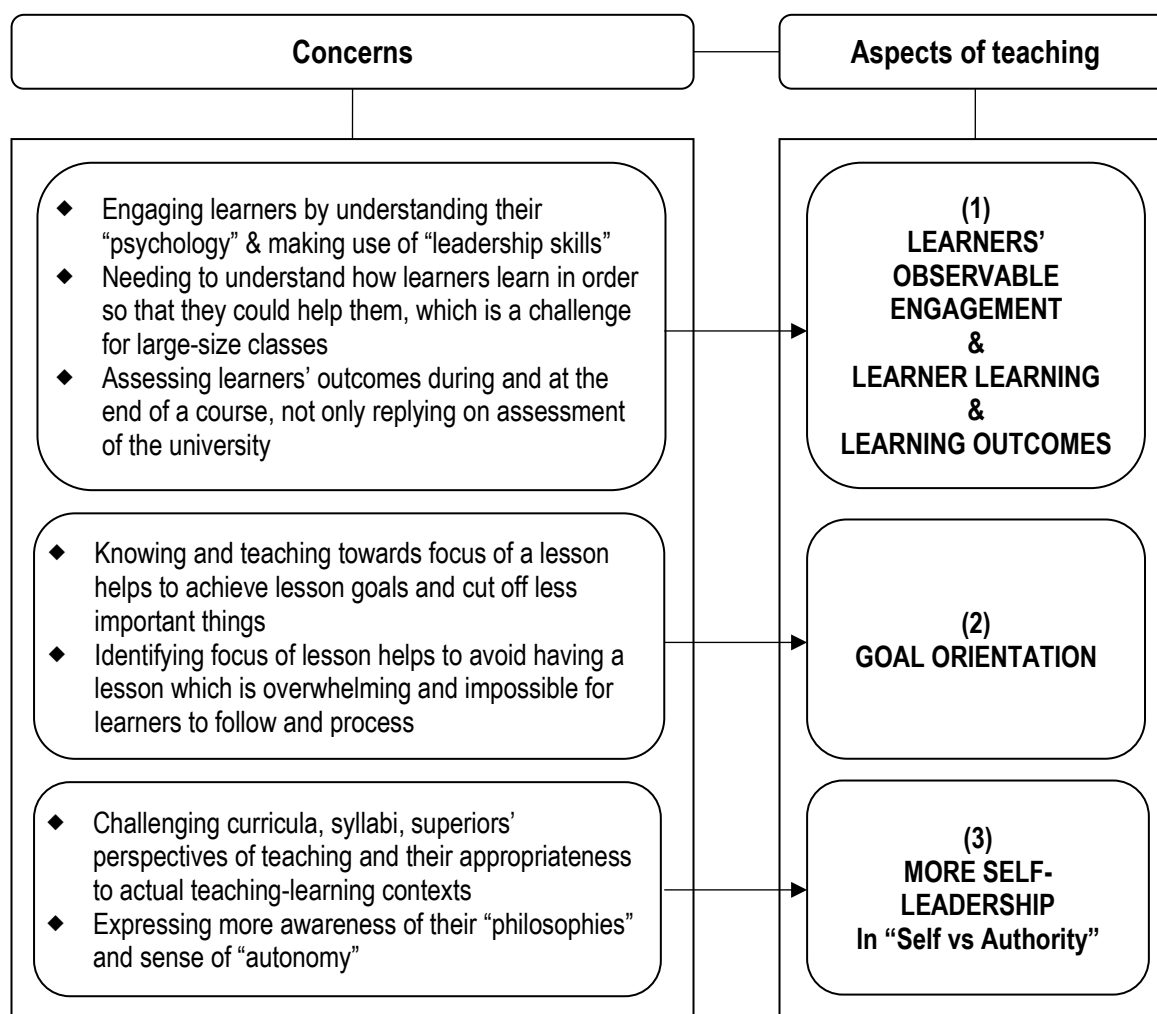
Concerns

Aspects of teaching

◆ Engaging learners by understanding their "psychology" & making use of "leadership skills"
◆ Needing to understand how learners learn in order so that they could help them, which is a challenge for large-size classes
◆ Assessing learners' outcomes during and at the end of a course, not only replying on assessment of the university

(1)
LEARNERS' OBSERVABLE ENGAGEMENT
&
LEARNER LEARNING
&
LEARNING OUTCOMES

◆ Knowing and teaching towards focus of a lesson helps to achieve lesson goals and cut off less important things
◆ Identifying focus of lesson helps to avoid having a lesson which is overwhelming and impossible for learners to follow and process

(2)
GOAL ORIENTATION

◆ Challenging curricula, syllabi, superiors' perspectives of teaching and their appropriateness to actual teaching-learning contexts
◆ Expressing more awareness of their "philosophies" and sense of "autonomy"

(3)
MORE SELF-LEADERSHIP
In "Self vs Authority"